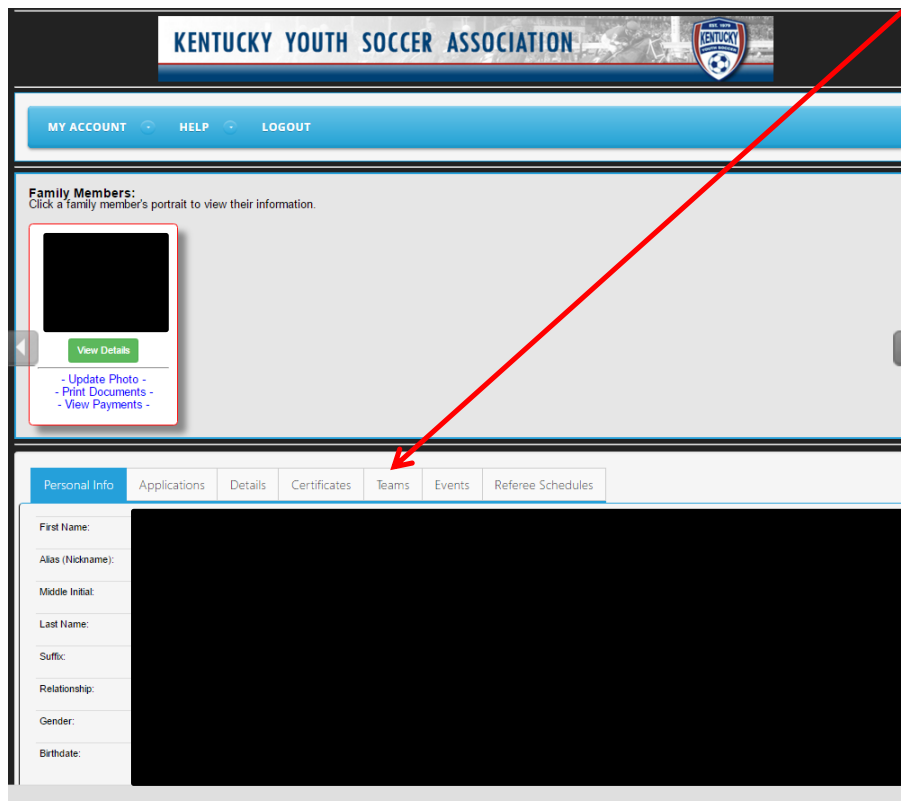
KENTUCKY YOUTH SOCCER ASSOCIATION

EST. 1979 KENTUCKY YOUTH SOCCER

MY ACCOUNT HELP LOGOUT

Family Members:
Click a family member's portrait to view their information.

View Details

- Update Photo -
- Print Documents -
- View Payments -

Personal Info | Applications | Details | Certificates | Teams | Events | Referee Schedules

First Name:
Alias (Nickname):
Middle Initial:
Last Name:
Suffix:
Relationship:
Gender:
Birthdate: